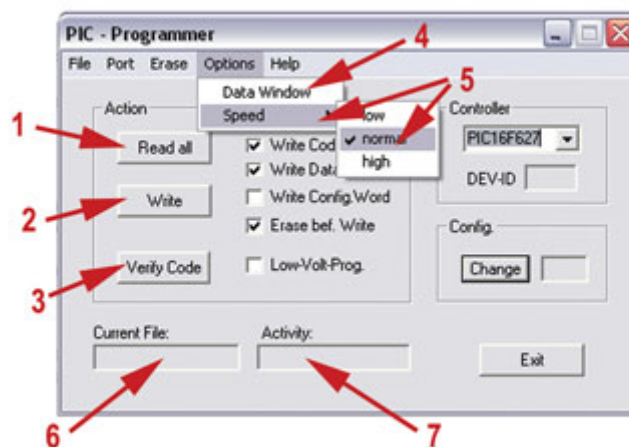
PIC - Programmer

File Port Erase Options Help

Data Window

Speed

low

normal

high

Action

Read all

Write

Verify Code

Write Code

Write Data

Write Config.Word

Erase bef. Write

Low-Volt-Prog.

Controller

PIC16F627

DEV-ID

Config.

Change

Current File:

Activity:

Exit

1

2

3

4

5

6

7